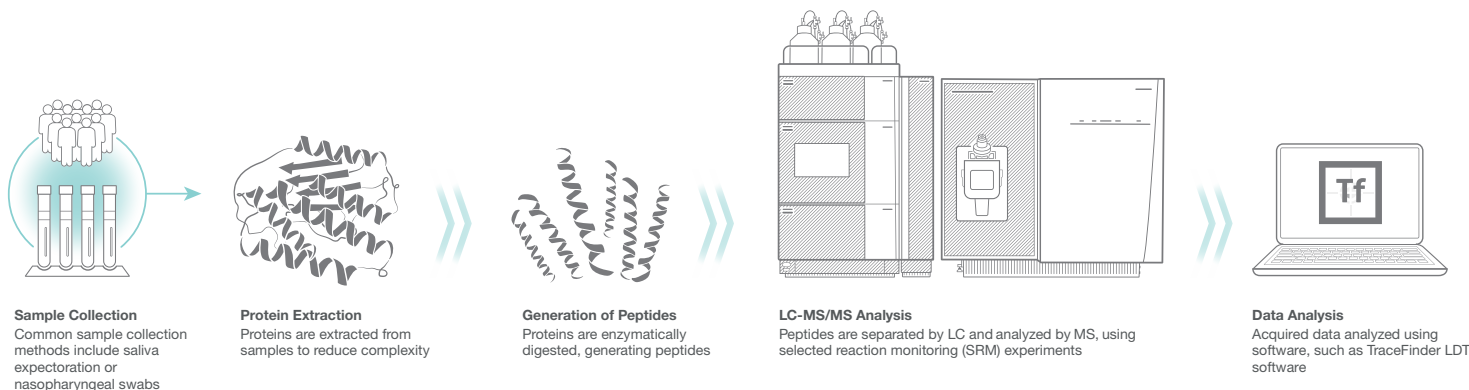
Tf

Sample Collection
Common sample collection methods include saliva expectoration or nasopharyngeal swabs

Protein Extraction
Proteins are extracted from samples to reduce complexity

Generation of Peptides
Proteins are enzymatically digested, generating peptides

LC-MS/MS Analysis
Peptides are separated by LC and analyzed by MS, using selected reaction monitoring (SRM) experiments

Data Analysis
Acquired data analyzed using software, such as TraceFinder LDT software